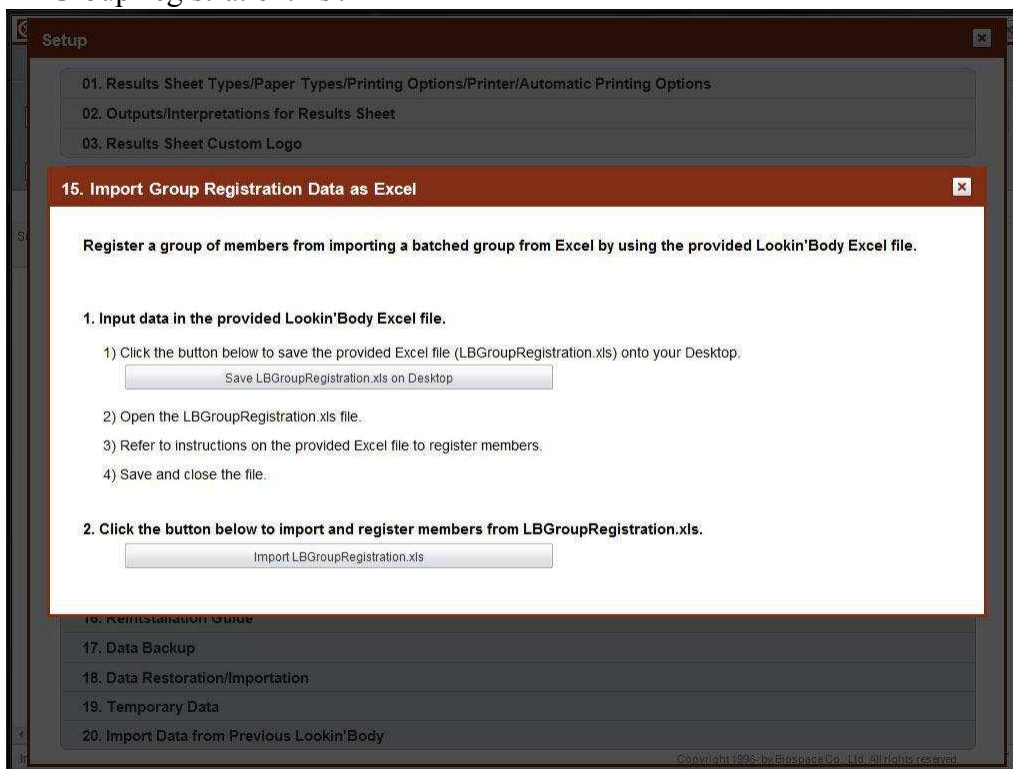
Group Registration ... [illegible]

Setup

01. Results Sheet Types/Paper Types/Printing Options/Printer/Automatic Printing Options

02. Outputs/Interpretations for Results Sheet

03. Results Sheet Custom Logo

15. Import Group Registration Data as Excel

Register a group of members from importing a batched group from Excel by using the provided Lookin'Body Excel file.

1. Input data in the provided Lookin'Body Excel file.

1) Click the button below to save the provided Excel file (LBGroupRegistration.xls) onto your Desktop.

Save LBGroupRegistration.xls on Desktop

2) Open the LBGroupRegistration.xls file.

3) Refer to instructions on the provided Excel file to register members.

4) Save and close the file.

2. Click the button below to import and register members from LBGroupRegistration.xls.

Import LBGroupRegistration.xls

16. Reinstallation Guide

17. Data Backup

18. Data Restoration/Importation

19. Temporary Data

20. Import Data from Previous Lookin'Body

Copyright 1996- by Biospace Co., Ltd. All rights reserved